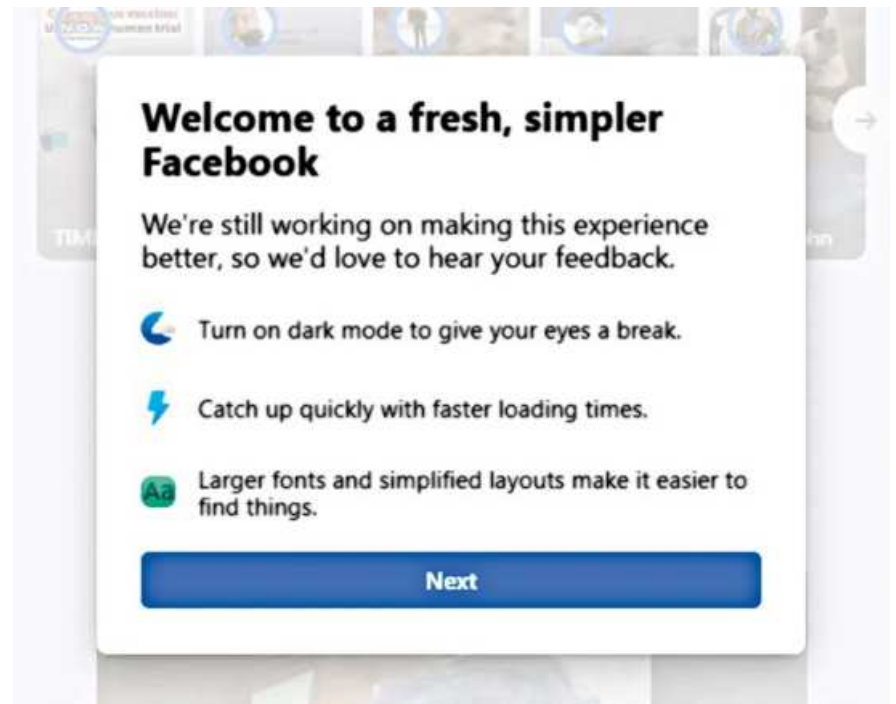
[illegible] vaccine
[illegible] human trial

TIM

hn

Welcome to a fresh, simpler Facebook

We're still working on making this experience better, so we'd love to hear your feedback.

Turn on dark mode to give your eyes a break.

Catch up quickly with faster loading times.

Aa

Larger fonts and simplified layouts make it easier to find things.

Next